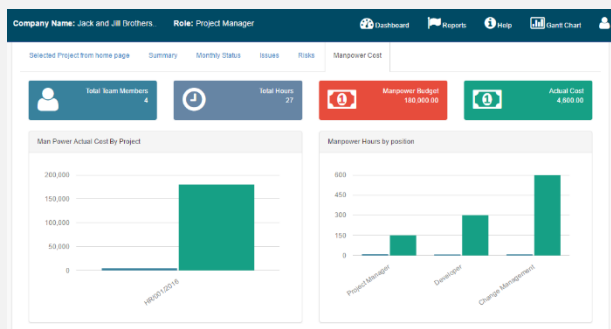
Company Name: Jack and Jill Brothers.. Role: Project Manager

Dashboard Reports Help Gantt Chart

Selected Project from home page Summary Monthly Status Issues Risks Manpower Cost

Total Team Members
4

Total Hours
27

Manpower Budget
180,000.00

Actual Cost
4,600.00

Man Power Actual Cost By Project

200,000
150,000
100,000
50,000
0

HR/001/2016

Manpower Hours by position

600
450
300
150
0

Project Manager
Developer
Change Management